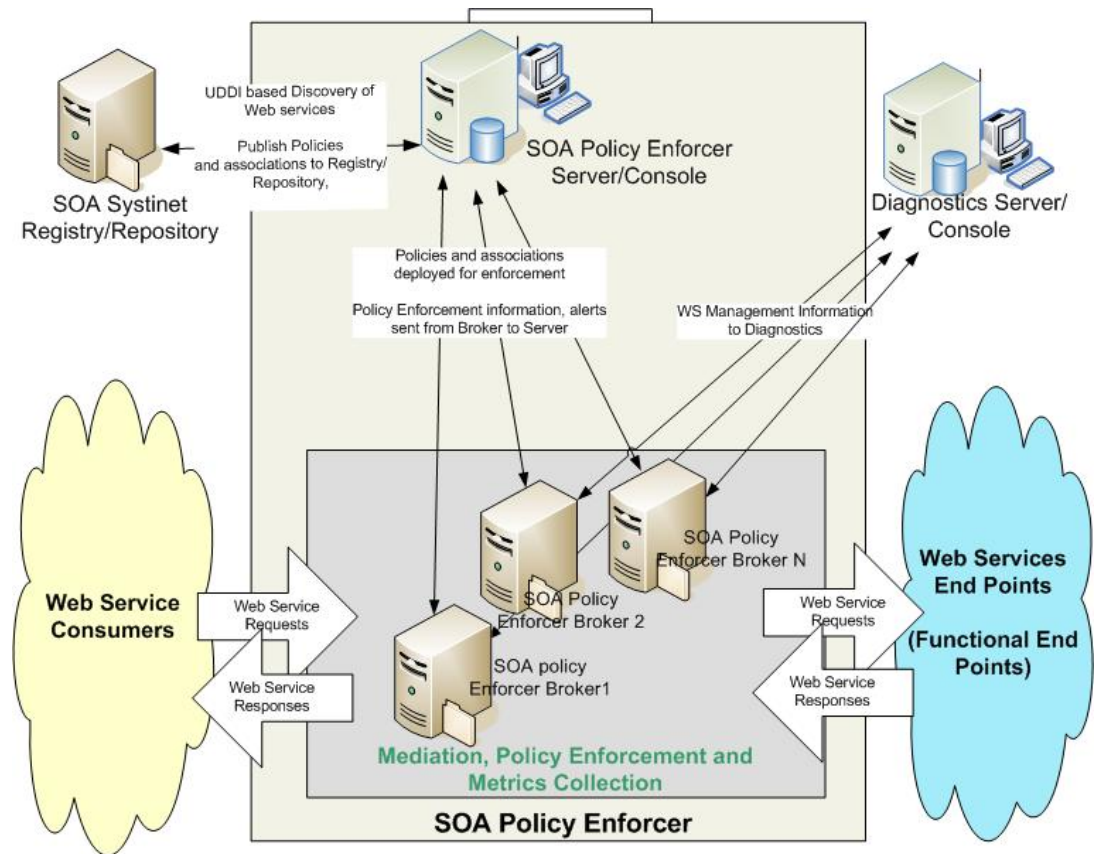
UDDI based Discovery of Web services

Publish Policies and associations to Registry/ Repository,

SOA Policy Enforcer Server/Console

SOA Systinet Registry/Repository

Diagnostics Server/ Console

Policies and associations deployed for enforcement

Policy Enforcement information, alerts sent from Broker to Server

WS Management Information to Diagnostics

Web Service Consumers

Web Service Requests

Web Service Responses

SOA Policy Enforcer Broker N

SOA Policy Enforcer Broker 2

SOA policy Enforcer Broker1

Web Service Requests

Web Service Responses

Web Services End Points

(Functional End Points)

Mediation, Policy Enforcement and Metrics Collection

SOA Policy Enforcer